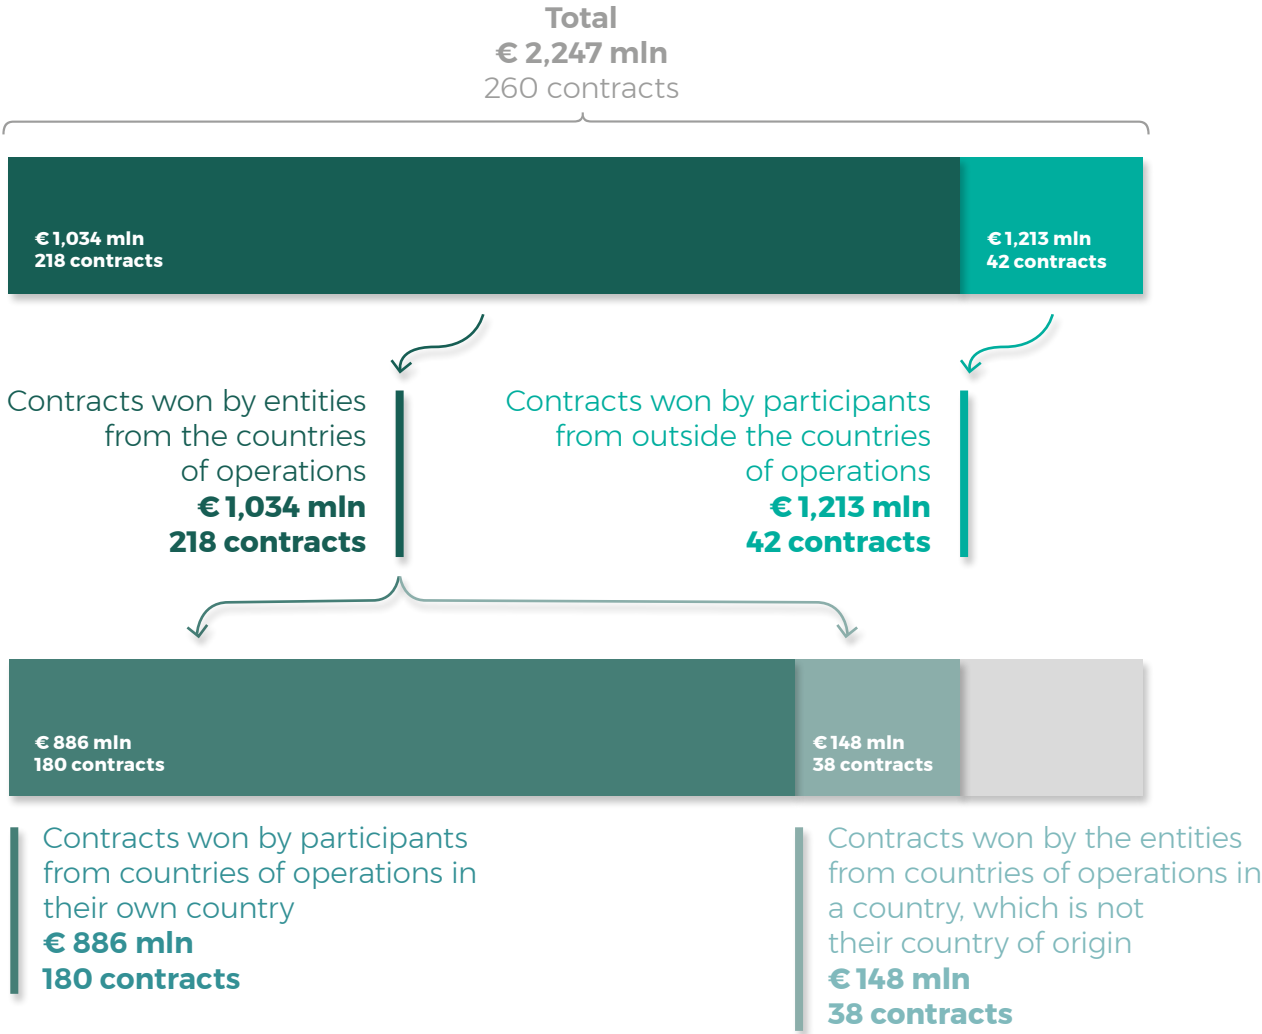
Total
€ 2,247 mln
260 contracts

€ 1,034 mln
218 contracts

€ 1,213 mln
42 contracts

Contracts won by entities from the countries of operations
€ 1,034 mln
218 contracts

Contracts won by participants from outside the countries of operations
€ 1,213 mln
42 contracts

€ 886 mln
180 contracts

€ 148 mln
38 contracts

Contracts won by participants from countries of operations in their own country
€ 886 mln
180 contracts

Contracts won by the entities from countries of operations in a country, which is not their country of origin
€ 148 mln
38 contracts